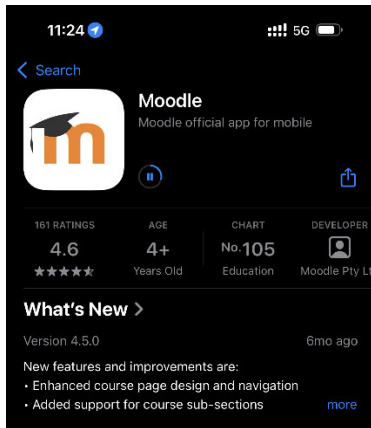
11:24

5G

Search

Moodle

Moodle official app for mobile

161 RATINGS

4.6

★★★★★

AGE

4+

Years Old

CHART

No.105

Education

DEVELOPER

Moodle Pty Lt

What's New >

Version 4.5.0

6mo ago

New features and improvements are:

• Enhanced course page design and navigation

• Added support for course sub-sections

more